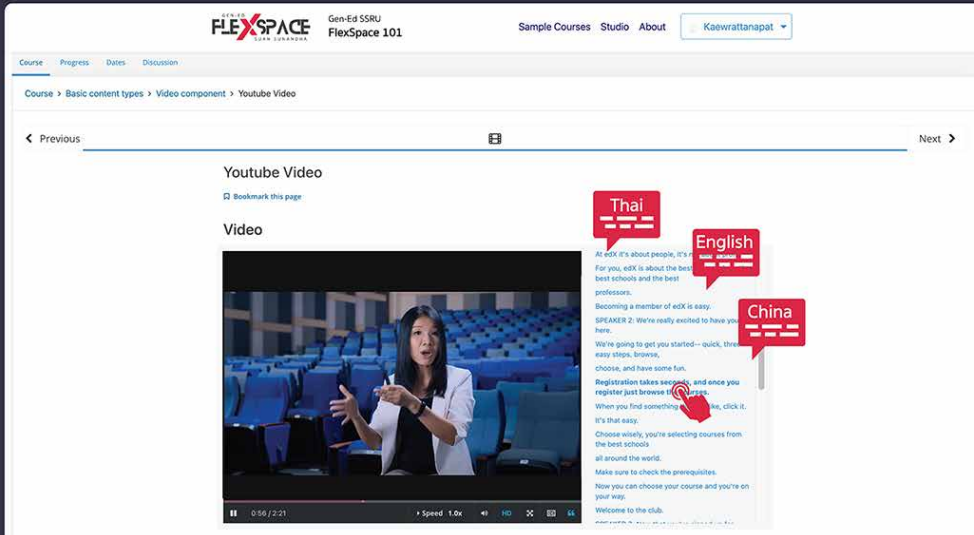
GEN-ED FLEXSPACE SUAN SUNANDHA

Gen-Ed SSRU
FlexSpace 101

Sample Courses Studio About Kaewrattanapat

Course Progress Dates Discussion

Course > Basic content types > Video component > Youtube Video

Previous Next

Youtube Video

Bookmark this page

Video

Thai

English

China

At edX it's about people, it's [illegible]

For you, edX is about the best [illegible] best schools and the best professors.

Becoming a member of edX is easy.

SPEAKER 2: We're really excited to have you here.

We're going to get you started-- quick, three easy steps, browse,

choose, and have some fun.

Registration takes seconds, and once you register just browse the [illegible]urses.

When you find something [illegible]ke, click it.

It's that easy.

Choose wisely, you're selecting courses from the best schools

all around the world.

Make sure to check the prerequisites.

Now you can choose your course and you're on your way.

Welcome to the club.

0:56 / 2:21 Speed 1.0x HD